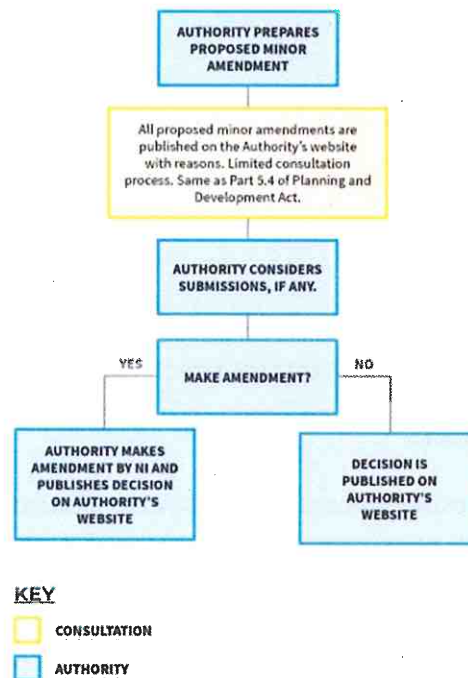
AUTHORITY PREPARES PROPOSED MINOR AMENDMENT

All proposed minor amendments are published on the Authority's website with reasons. Limited consultation process. Same as Part 5.4 of Planning and Development Act.

AUTHORITY CONSIDERS SUBMISSIONS, IF ANY.

YES

MAKE AMENDMENT?

NO

AUTHORITY MAKES AMENDMENT BY NI AND PUBLISHES DECISION ON AUTHORITY'S WEBSITE

DECISION IS PUBLISHED ON AUTHORITY'S WEBSITE

KEY

CONSULTATION

AUTHORITY